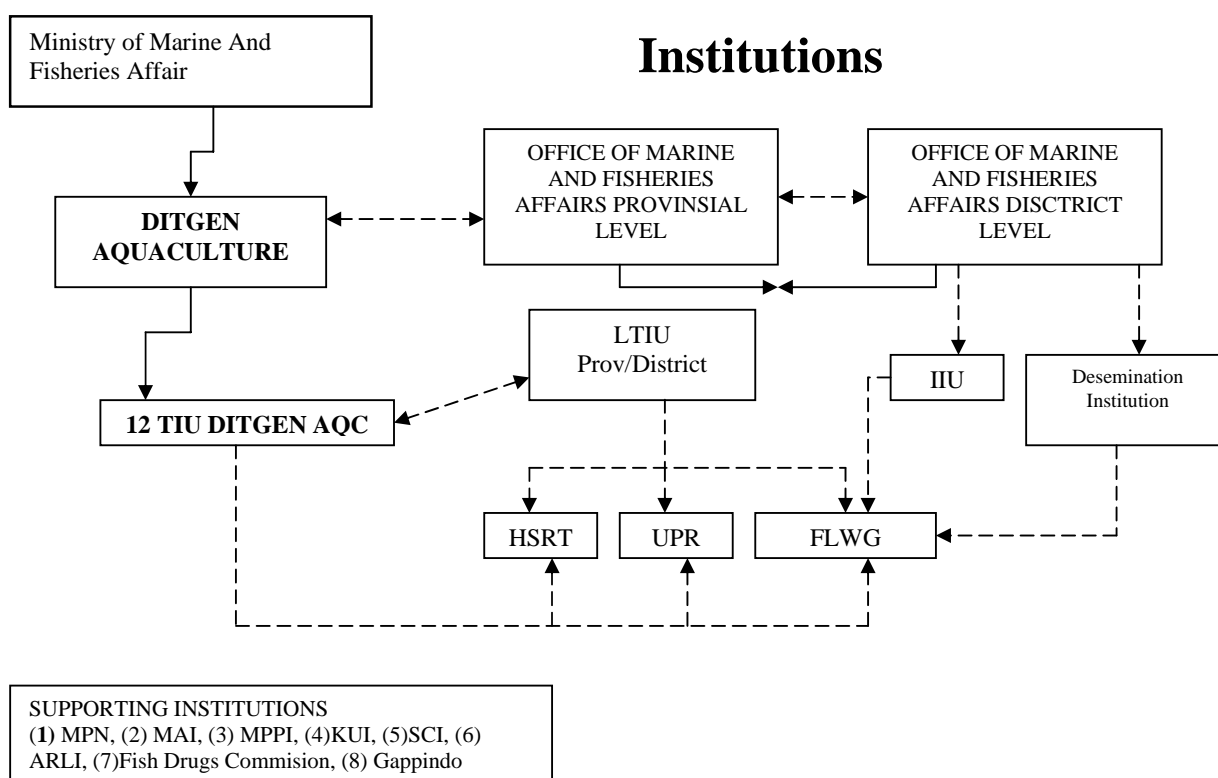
Institutions

Ministry of Marine And Fisheries Affair

DITGEN AQUACULTURE

OFFICE OF MARINE AND FISHERIES AFFAIRS PROVINSIAL LEVEL

OFFICE OF MARINE AND FISHERIES AFFAIRS DISCTRICT LEVEL

12 TIU DITGEN AQC

LTIU Prov/District

IIU

Desemination Institution

HSRT

UPR

FLWG

SUPPORTING INSTITUTIONS
(1) MPN, (2) MAI, (3) MPPI, (4)KUI, (5)SCI, (6) ARLI, (7)Fish Drugs Commision, (8) Gappindo